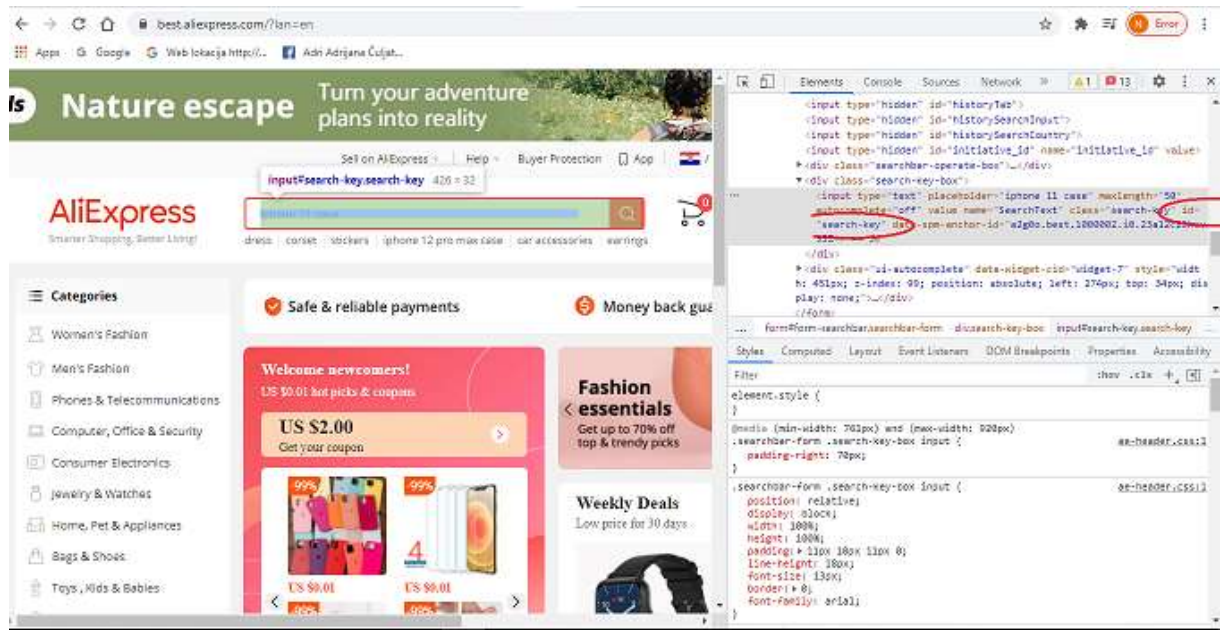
best.aliexpress.com/?lan=en

Error

Apps Google Web lokacija http://... Adri Adrijana Čuljat...

Nature escape Turn your adventure plans into reality

Sell on AliExpress | Help | Buyer Protection App

input#search-key.search-key 426 × 32

AliExpress
Smarter Shopping, Better Living!

dress | corset | stickers | iphone 12 pro max case | car accessories | earrings

Categories
Women's Fashion
Men's Fashion
Phones & Telecommunications
Computer, Office & Security
Consumer Electronics
Jewelry & Watches
Home, Pet & Appliances
Bags & Shoes
Toys , Kids & Babies

Safe & reliable payments
Money back gua

Welcome newcomers!
US $0.01 hot picks & coupons
US $2.00
Get your coupon
-99% -99%
US $0.01 US $0.01

Fashion essentials
Get up to 70% off top & trendy picks

Weekly Deals
Low price for 30 days

Elements Console Sources Network » 1 13

<input type="hidden" id="historyTab">
<input type="hidden" id="historySearchInput">
<input type="hidden" id="historySearchCountry">
<input type="hidden" id="initiative_id" name="initiative_id" value>
▶<div class="searchbar-operate-box">…</div>
▼<div class="search-key-box">
<input type="text" placeholder="iphone 11 case" maxlength="50" autocomplete="off" value name="SearchText" class="search-key" id="search-key" data-spm-anchor-id="a2g0o.best.1000002.i0.23a12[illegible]
</div>
▶<div class="ui-autocomplete" data-widget-cid="widget-7" style="width: 451px; z-index: 99; position: absolute; left: 274px; top: 34px; display: none;">…</div>
</form>

... form#form-searchbar.searchbar-form div.search-key-box input#search-key.search-key

Styles Computed Layout Event Listeners DOM Breakpoints Properties Accessibility

Filter :hov .cls +

element.style {
}

@media (min-width: 768px) and (max-width: 920px)
.searchbar-form .search-key-box input { ae-header.css:1
padding-right: 70px;
}

.searchbar-form .search-key-box input { ae-header.css:1
position: relative;
display: block;
width: 100%;
height: 100%;
padding: ▶ 11px 10px 11px 0;
line-height: 18px;
font-size: 13px;
border: ▶ 0;
font-family: arial;
}